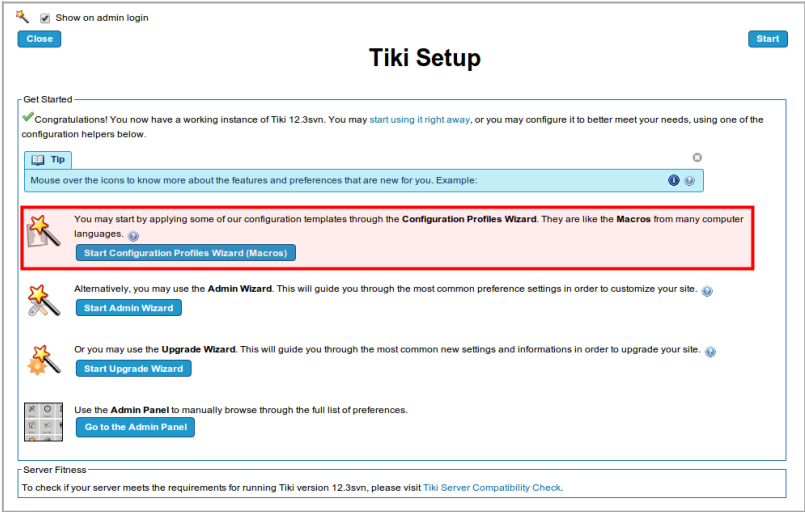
Show on admin login

Close

Tiki Setup

Start

Get Started

Congratulations! You now have a working instance of Tiki 12.3svn. You may start using it right away, or you may configure it to better meet your needs, using one of the configuration helpers below.

Tip

Mouse over the icons to know more about the features and preferences that are new for you. Example:

You may start by applying some of our configuration templates through the Configuration Profiles Wizard. They are like the Macros from many computer languages.

Start Configuration Profiles Wizard (Macros)

Alternatively, you may use the Admin Wizard. This will guide you through the most common preference settings in order to customize your site.

Start Admin Wizard

Or you may use the Upgrade Wizard. This will guide you through the most common new settings and informations in order to upgrade your site.

Start Upgrade Wizard

Use the Admin Panel to manually browse through the full list of preferences.

Go to the Admin Panel

Server Fitness

To check if your server meets the requirements for running Tiki version 12.3svn, please visit Tiki Server Compatibility Check.